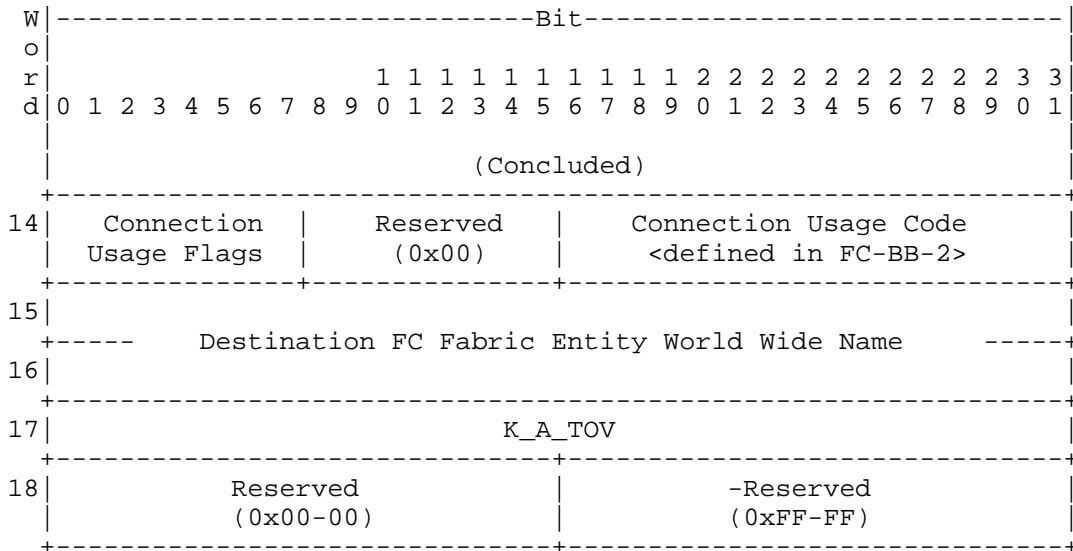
| W o r d | Bit 0 1 2 3 4 5 6 7 | 8 9 10 11 12 13 14 15 | 16 17 18 19 20 21 22 23 24 25 26 27 28 29 30 31 |
|---|---|---|---|
| | (Concluded) | | |
| 14 | Connection Usage Flags | Reserved (0x00) | Connection Usage Code <defined in FC-BB-2> |
| 15-16 | Destination FC Fabric Entity World Wide Name | | |
| 17 | K_A_TOV | | |
| 18 | Reserved (0x00-00) | | -Reserved (0xFF-FF) |